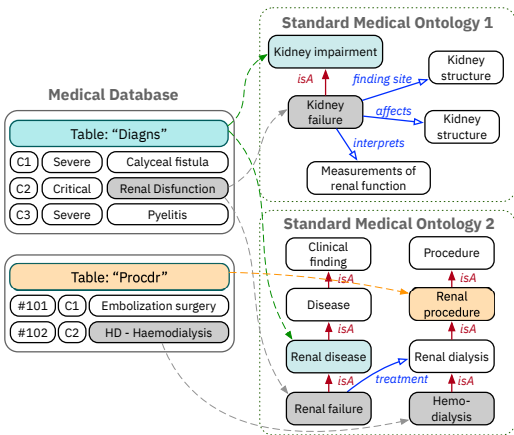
Medical Database

Table: “Diagns”

| C1 | Severe | Calyceal fistula |
|---|---|---|
| C2 | Critical | Renal Disfunction |
| C3 | Severe | Pyelitis |

Table: “Procdr”

| #101 | C1 | Embolization surgery |
|---|---|---|
| #102 | C2 | HD - Haemodialysis |

Standard Medical Ontology 1

Kidney impairment

isA

Kidney failure

finding site

Kidney structure

affects

Kidney structure

interprets

Measurements of renal function

Standard Medical Ontology 2

Clinical finding

isA

Disease

isA

Renal disease

isA

Renal failure

Procedure

isA

Renal procedure

isA

Renal dialysis

isA

Hemo-dialysis

treatment